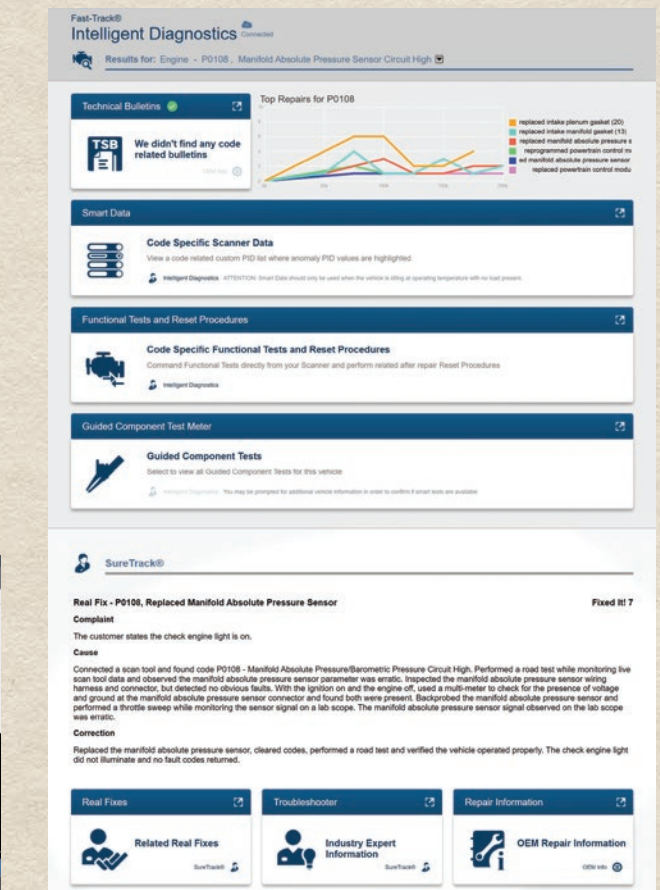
Fast-Track®
Intelligent Diagnostics Connected

Results for: Engine - P0108 , Manifold Absolute Pressure Sensor Circuit High

Technical Bulletins

TSB

We didn't find any code related bulletins

Top Repairs for P0108

replaced intake plenum gasket (20)
replaced intake manifold gasket (13)
replaced manifold absolute pressure s
reprogrammed powertrain control m
ed manifold absolute pressure sensor
replaced powertrain control modu

Smart Data

Code Specific Scanner Data
View a code related custom PID list where anomaly PID values are highlighted

Intelligent Diagnostics ATTENTION: Smart Data should only be used when the vehicle is idling at operating temperature with no load present.

Functional Tests and Reset Procedures

Code Specific Functional Tests and Reset Procedures
Command Functional Tests directly from your Scanner and perform related after repair Reset Procedures

Intelligent Diagnostics

Guided Component Test Meter

Guided Component Tests
Select to view all Guided Component Tests for this vehicle

Intelligent Diagnostics You may be prompted for additional vehicle information in order to confirm if smart tests are available

SureTrack®

Real Fix - P0108, Replaced Manifold Absolute Pressure Sensor

Fixed it! 7

Complaint

The customer states the check engine light is on.

Cause

Connected a scan tool and found code P0108 - Manifold Absolute Pressure/Barometric Pressure Circuit High. Performed a road test while monitoring live scan tool data and observed the manifold absolute pressure sensor parameter was erratic. Inspected the manifold absolute pressure sensor wiring harness and connector, but detected no obvious faults. With the ignition on and the engine off, used a multi-meter to check for the presence of voltage and ground at the manifold absolute pressure sensor connector and found both were present. Backprobed the manifold absolute pressure sensor and performed a throttle sweep while monitoring the sensor signal on a lab scope. The manifold absolute pressure sensor signal observed on the lab scope was erratic.

Correction

Replaced the manifold absolute pressure sensor, cleared codes, performed a road test and verified the vehicle operated properly. The check engine light did not illuminate and no fault codes returned.

Real Fixes

Related Real Fixes

SureTrack®

Troubleshooter

Industry Expert Information

SureTrack®

Repair Information

OEM Repair Information

OEM Info